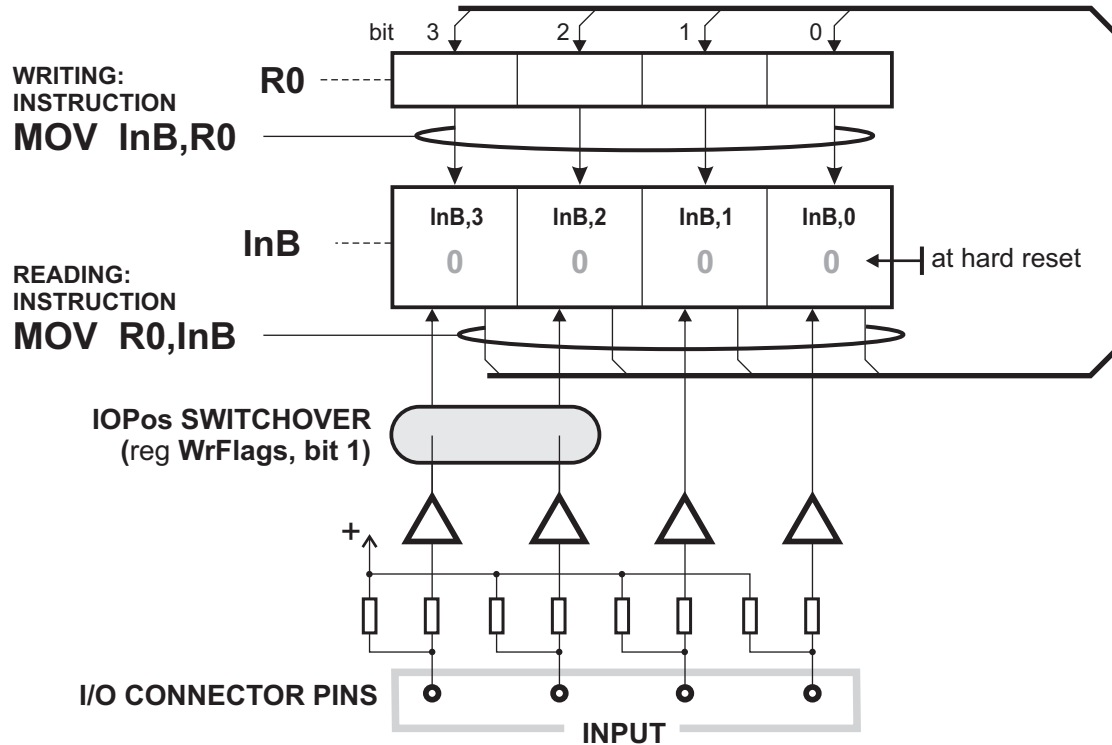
bit 3 2 1 0

WRITING:
INSTRUCTION
MOV InB,R0

R0

InB

| InB,3 | InB,2 | InB,1 | InB,0 |
|---|---|---|---|
| 0 | 0 | 0 | 0 |

at hard reset

READING:
INSTRUCTION
MOV R0,InB

IOPos SWITCHOVER
(reg WrFlags, bit 1)

+

I/O CONNECTOR PINS

INPUT